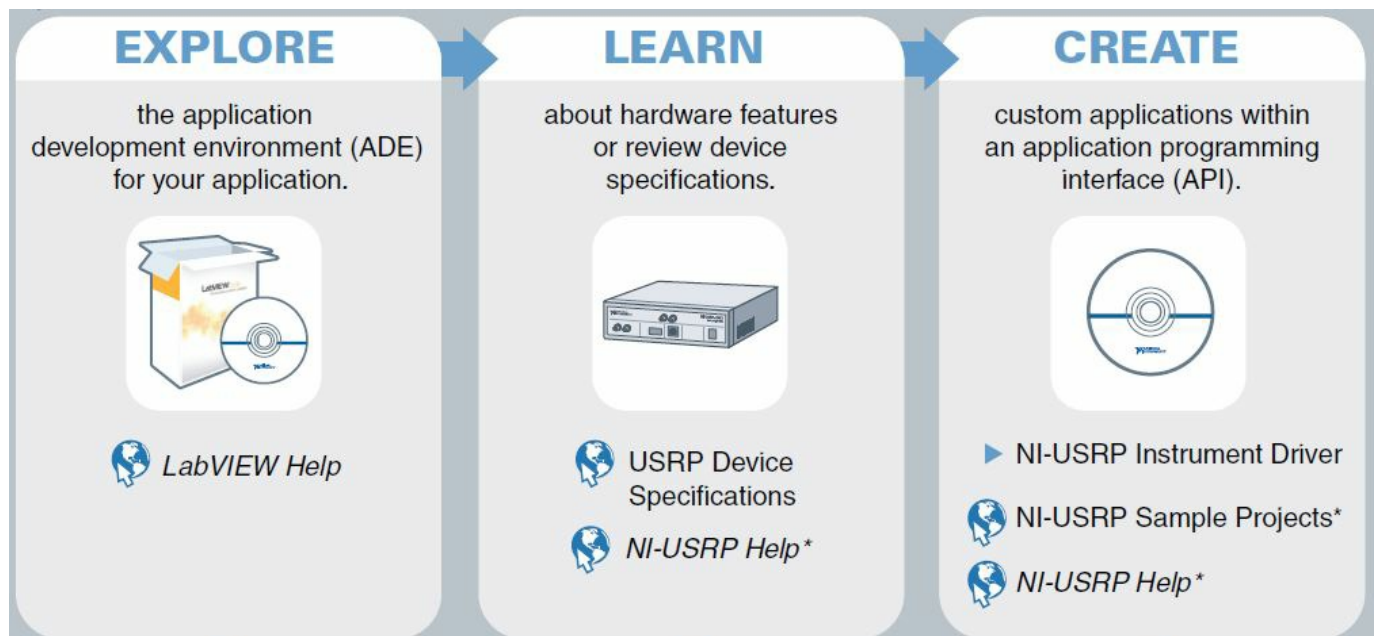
EXPLORE

the application development environment (ADE) for your application.

LabVIEW

LabVIEW Help

LEARN

about hardware features or review device specifications.

USRP Device Specifications

NI-USRP Help*

CREATE

custom applications within an application programming interface (API).

NI-USRP Instrument Driver

NI-USRP Sample Projects*

NI-USRP Help*